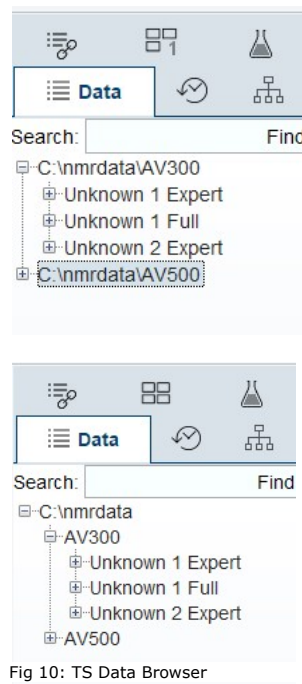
Data

Search: Find

C:\nmrdata\AV300

Unknown 1 Expert

Unknown 1 Full

Unknown 2 Expert

C:\nmrdata\AV500

Data

Search: Find

C:\nmrdata

AV300

Unknown 1 Expert

Unknown 1 Full

Unknown 2 Expert

AV500

Fig 10: TS Data Browser